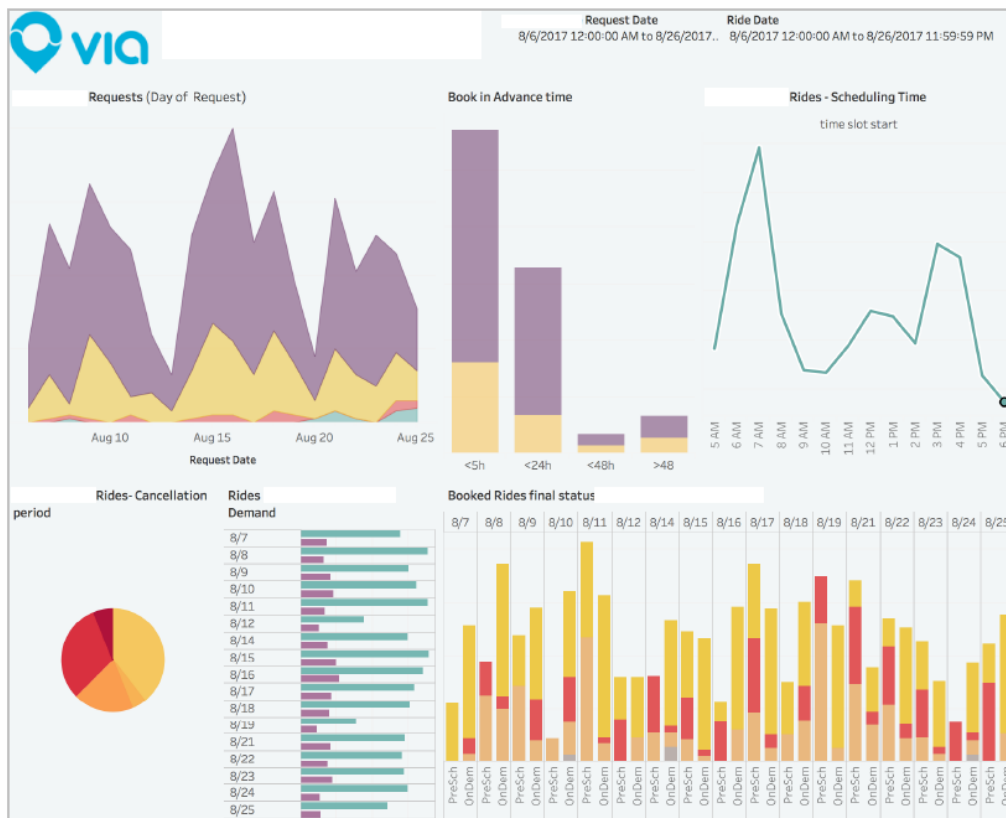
via

Request Date
8/6/2017 12:00:00 AM to 8/26/2017..

Ride Date
8/6/2017 12:00:00 AM to 8/26/2017 11:59:59 PM

Requests (Day of Request)

Aug 10 Aug 15 Aug 20 Aug 25
Request Date

Book in Advance time

<5h <24h <48h >48

Rides - Scheduling Time
time slot start

5 AM 6 AM 7 AM 8 AM 9 AM 10 AM 11 AM 12 PM 1 PM 2 PM 3 PM 4 PM 5 PM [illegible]

Rides- Cancellation period

Rides
Demand

8/7
8/8
8/9
8/10
8/11
8/12
8/14
8/15
8/16
8/17
8/18
8/19
8/21
8/22
8/23
8/24
8/25

Booked Rides final status

8/7 8/8 8/9 8/10 8/11 8/12 8/14 8/15 8/16 8/17 8/18 8/19 8/21 8/22 8/23 8/24 8/25

PreSch OnDem PreSch OnDem PreSch OnDem PreSch OnDem PreSch OnDem PreSch OnDem PreSch OnDem PreSch OnDem PreSch OnDem PreSch OnDem PreSch OnDem PreSch OnDem PreSch OnDem PreSch OnDem PreSch OnDem PreSch OnDem PreSch OnDem